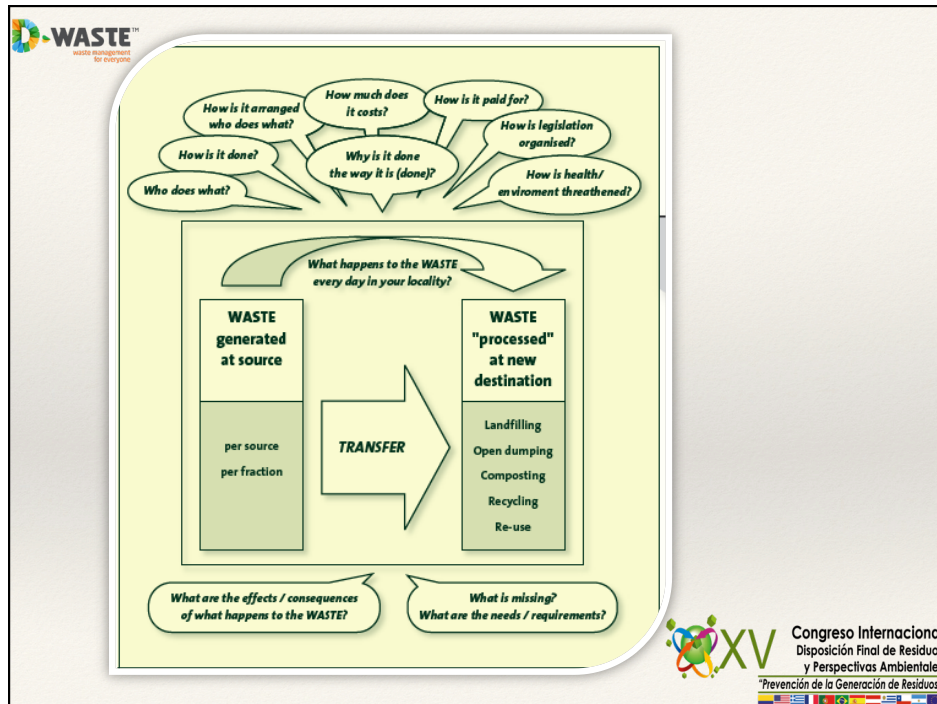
D-WASTE™
waste management for everyone

How is it arranged who does what?

How much does it costs?

How is it paid for?

How is legislation organised?

How is it done?

Why is it done the way it is (done)?

Who does what?

How is health/ enviroment threathened?

What happens to the WASTE every day in your locality?

WASTE generated at source

per source
per fraction

TRANSFER

WASTE "processed" at new destination

Landfilling
Open dumping
Composting
Recycling
Re-use

What are the effects / consequences of what happens to the WASTE?

What is missing?
What are the needs / requirements?

XV Congreso Internaciona
Disposición Final de Residuo
y Perspectivas Ambientale
"Prevención de la Generación de Residuos